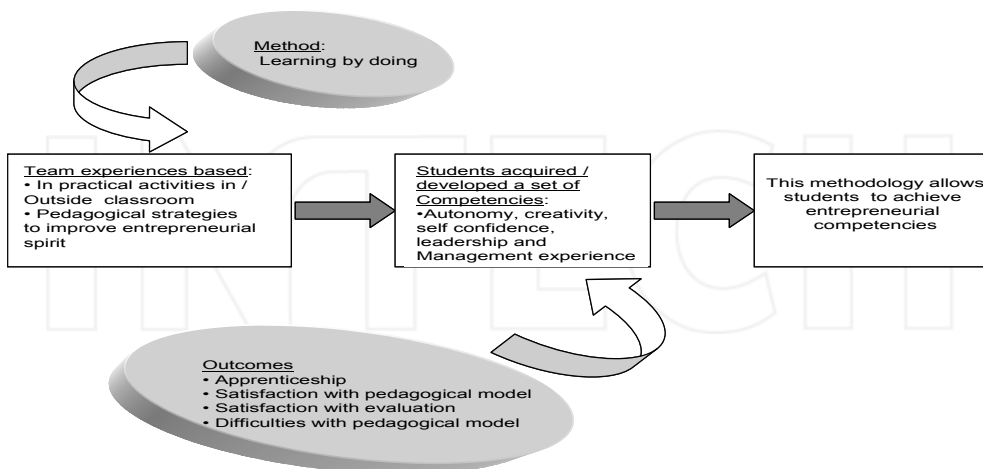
Method:
Learning by doing

Team experiences based:
• In practical activities in / Outside classroom
• Pedagogical strategies to improve entrepreneurial spirit

Students acquired / developed a set of Competencies:
•Autonomy, creativity, self confidence, leadership and Management experience

This methodology allows students to achieve entrepreneurial competencies

Outcomes
• Apprenticeship
• Satisfaction with pedagogical model
• Satisfaction with evaluation
• Difficulties with pedagogical model

INTECH